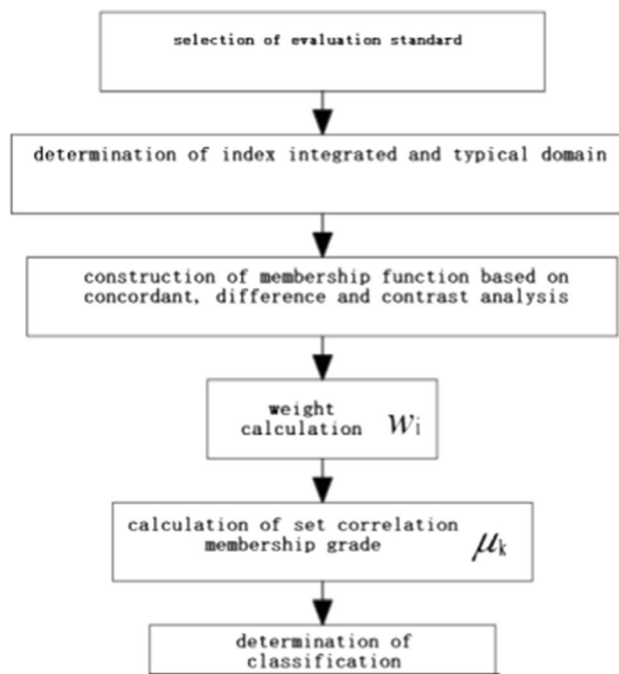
selection of evaluation standard

determination of index integrated and typical domain

construction of membership function based on concordant, difference and contrast analysis

weight calculation $w_i$

calculation of set correlation membership grade $\mu_k$

determination of classification